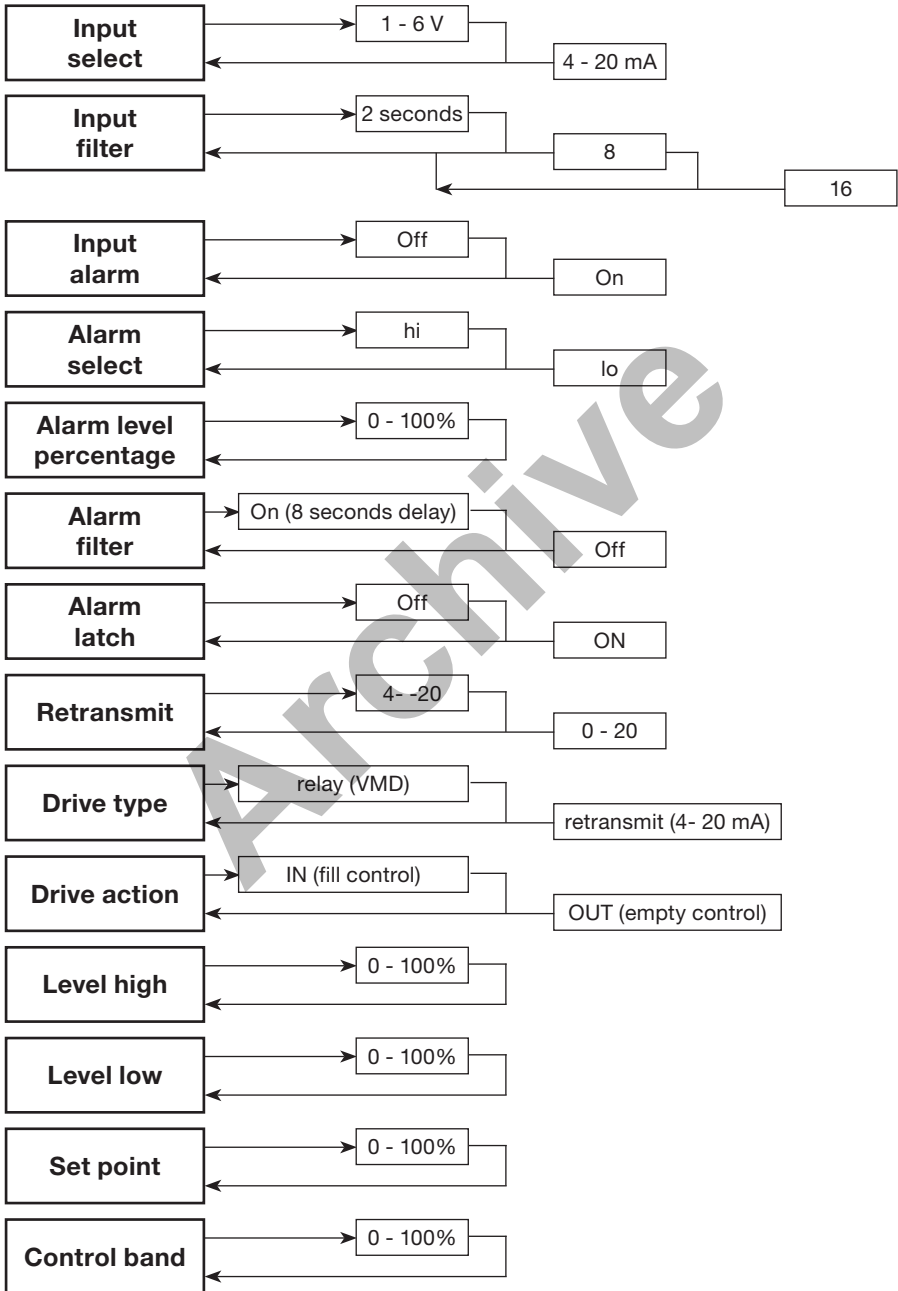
Input select
1 - 6 V
4 - 20 mA

Input filter
2 seconds
8
16

Input alarm
Off
On

Alarm select
hi
lo

Alarm level percentage
0 - 100%

Alarm filter
On (8 seconds delay)
Off

Alarm latch
Off
ON

Retransmit
4- -20
0 - 20

Drive type
relay (VMD)
retransmit (4- 20 mA)

Drive action
IN (fill control)
OUT (empty control)

Level high
0 - 100%

Level low
0 - 100%

Set point
0 - 100%

Control band
0 - 100%

Archive